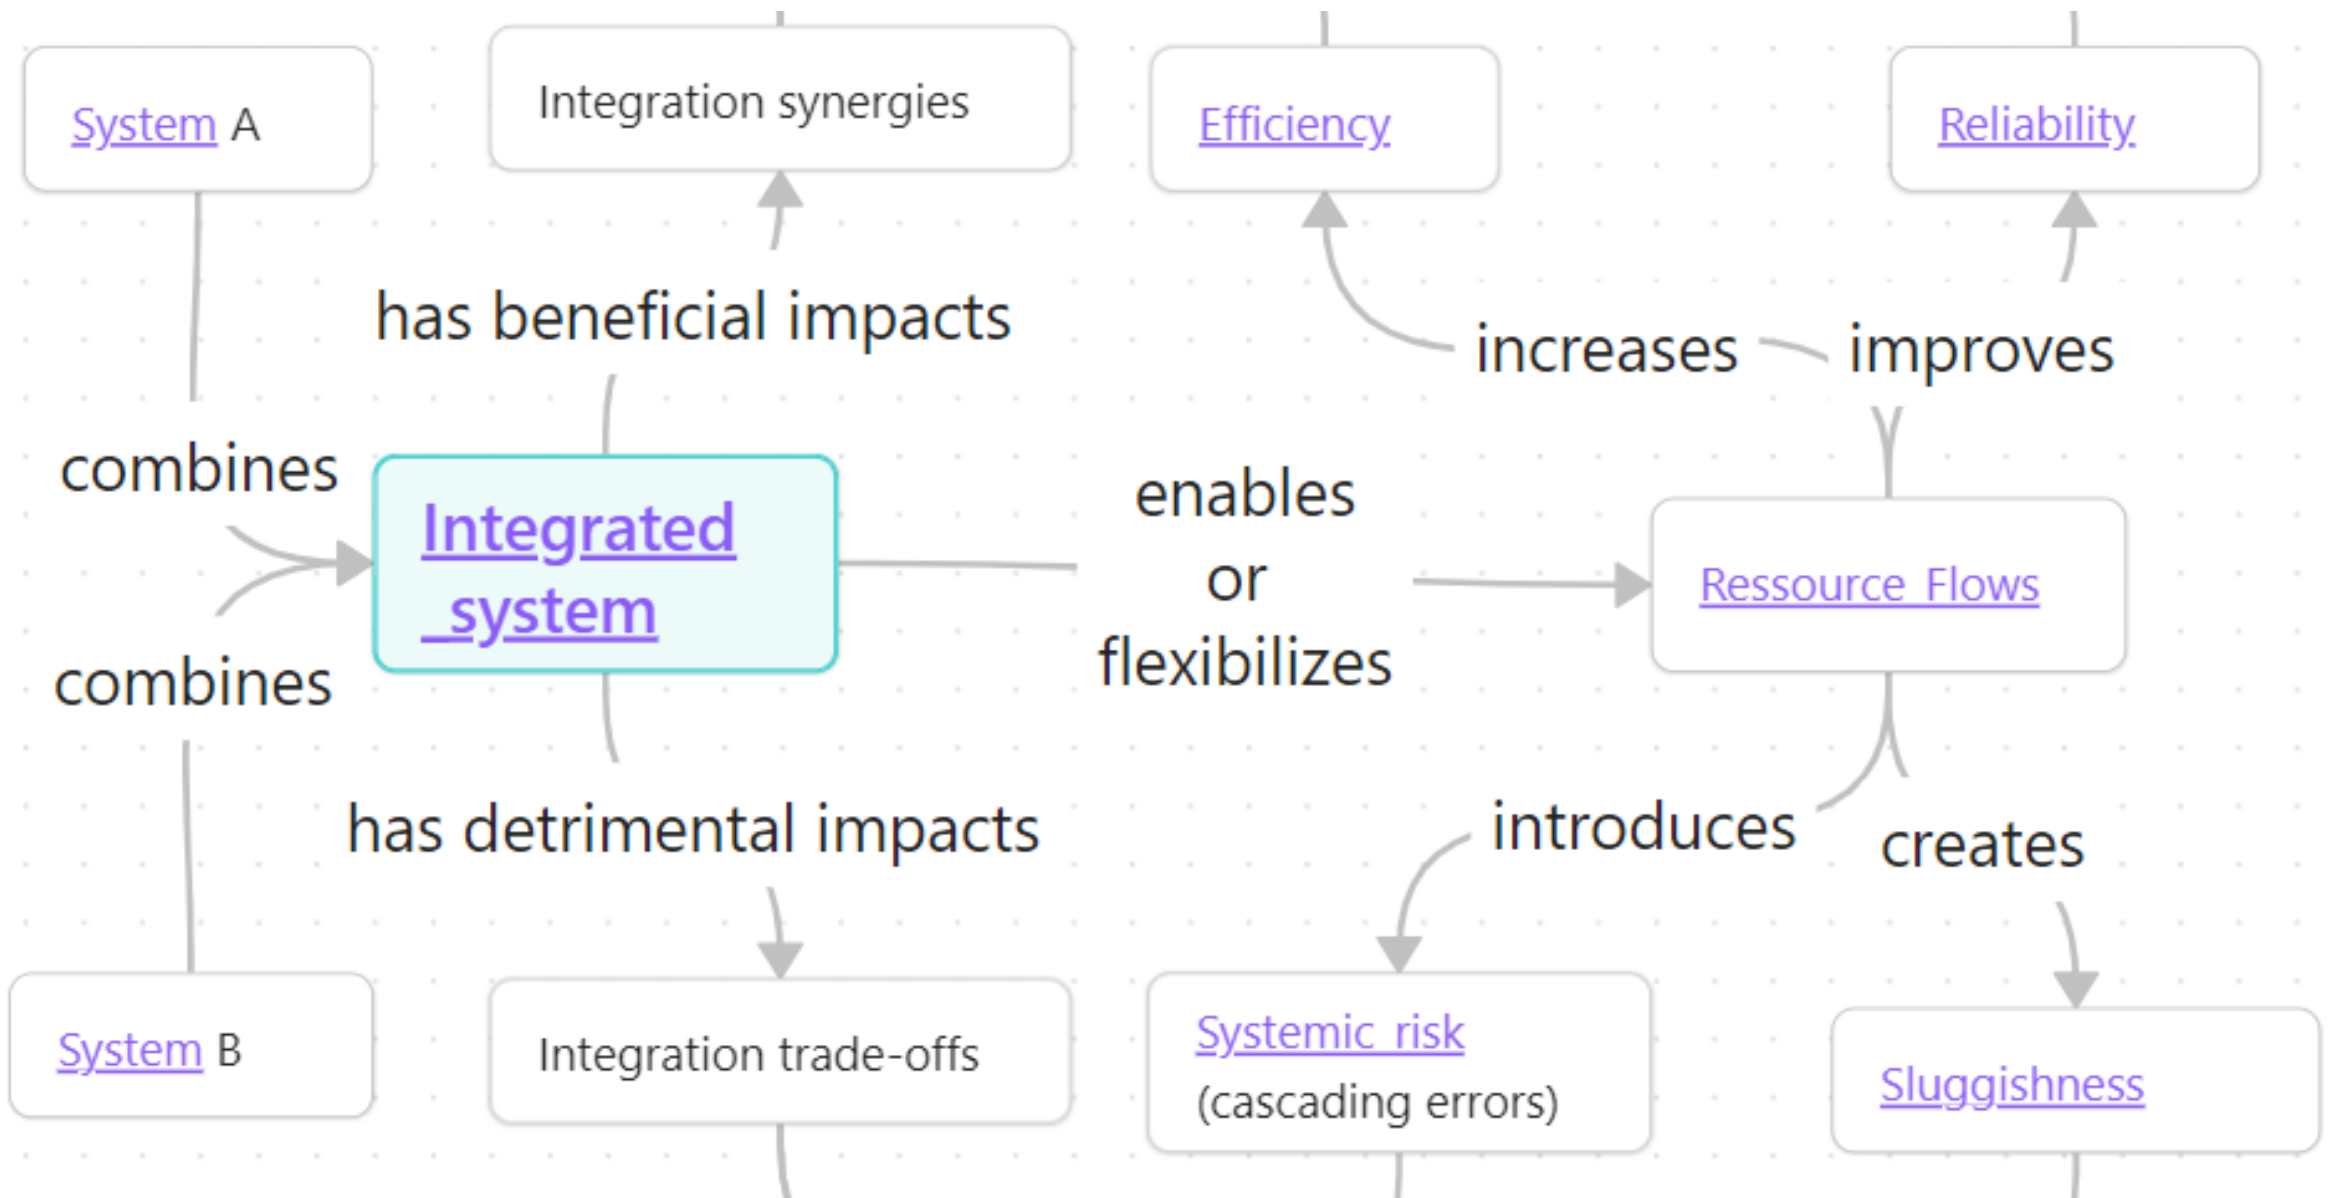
System A

Integration synergies

Efficiency

Reliability

has beneficial impacts

increases

improves

combines

Integrated system

enables or flexibilizes

Ressource Flows

combines

has detrimental impacts

introduces

creates

System B

Integration trade-offs

Systemic risk (cascading errors)

Sluggishness